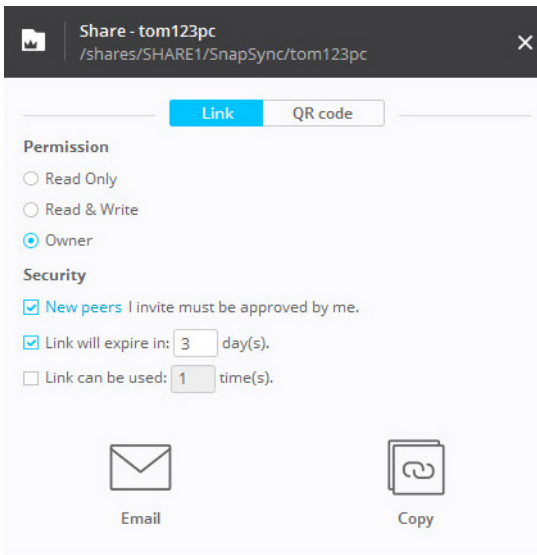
Share - tom123pc
/shares/SHARE1/SnapSync/tom123pc

Link QR code

Permission

Read Only

Read & Write

Owner

Security

New peers I invite must be approved by me.

Link will expire in: 3 day(s).

Link can be used: 1 time(s).

Email

Copy